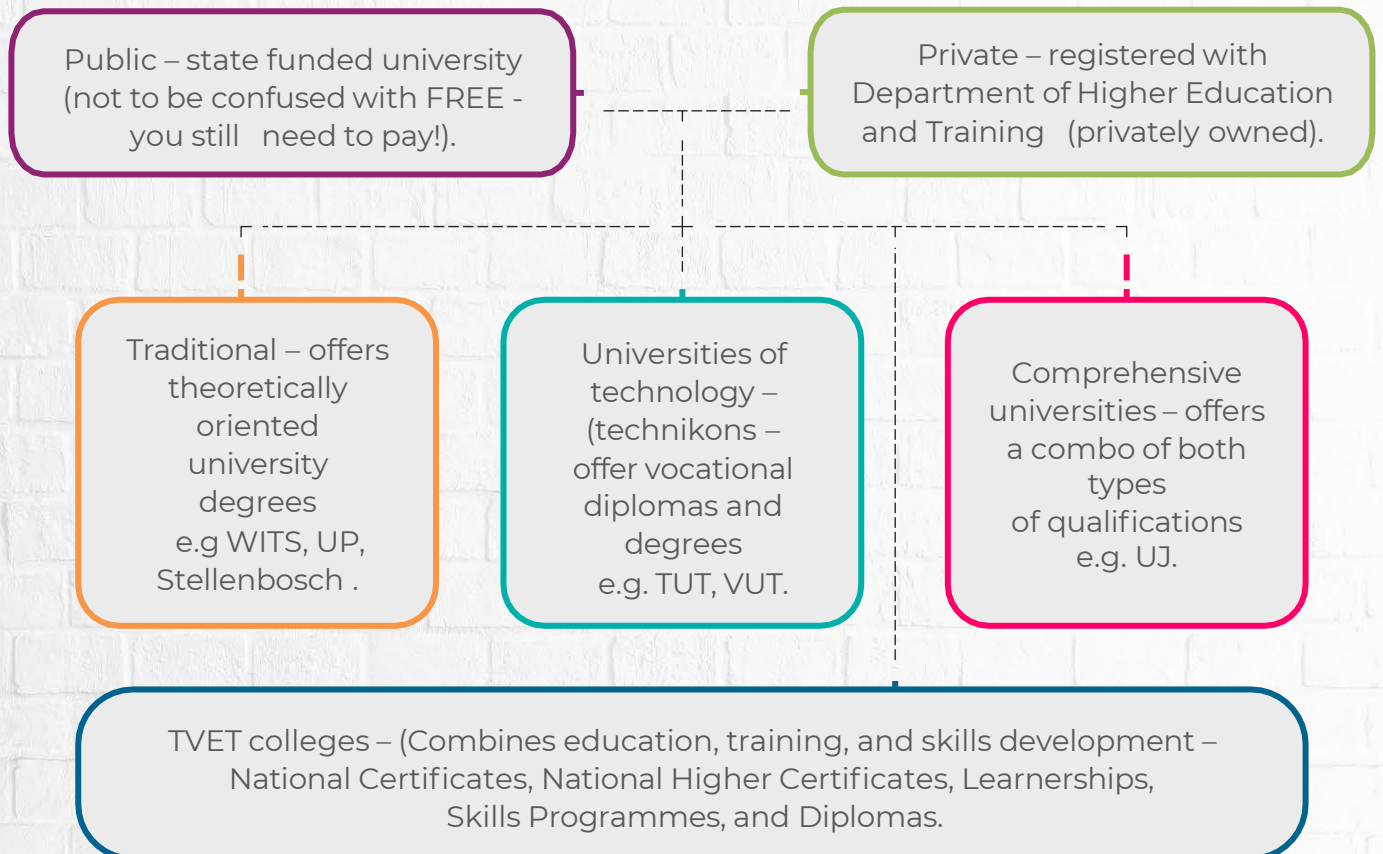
Public – state funded university (not to be confused with FREE - you still need to pay!).

Private – registered with Department of Higher Education and Training (privately owned).

Traditional – offers theoretically oriented university degrees e.g WITS, UP, Stellenbosch .

Universities of technology – (technikons – offer vocational diplomas and degrees e.g. TUT, VUT.

Comprehensive universities – offers a combo of both types of qualifications e.g. UJ.

TVET colleges – (Combines education, training, and skills development – National Certificates, National Higher Certificates, Learnerships, Skills Programmes, and Diplomas.